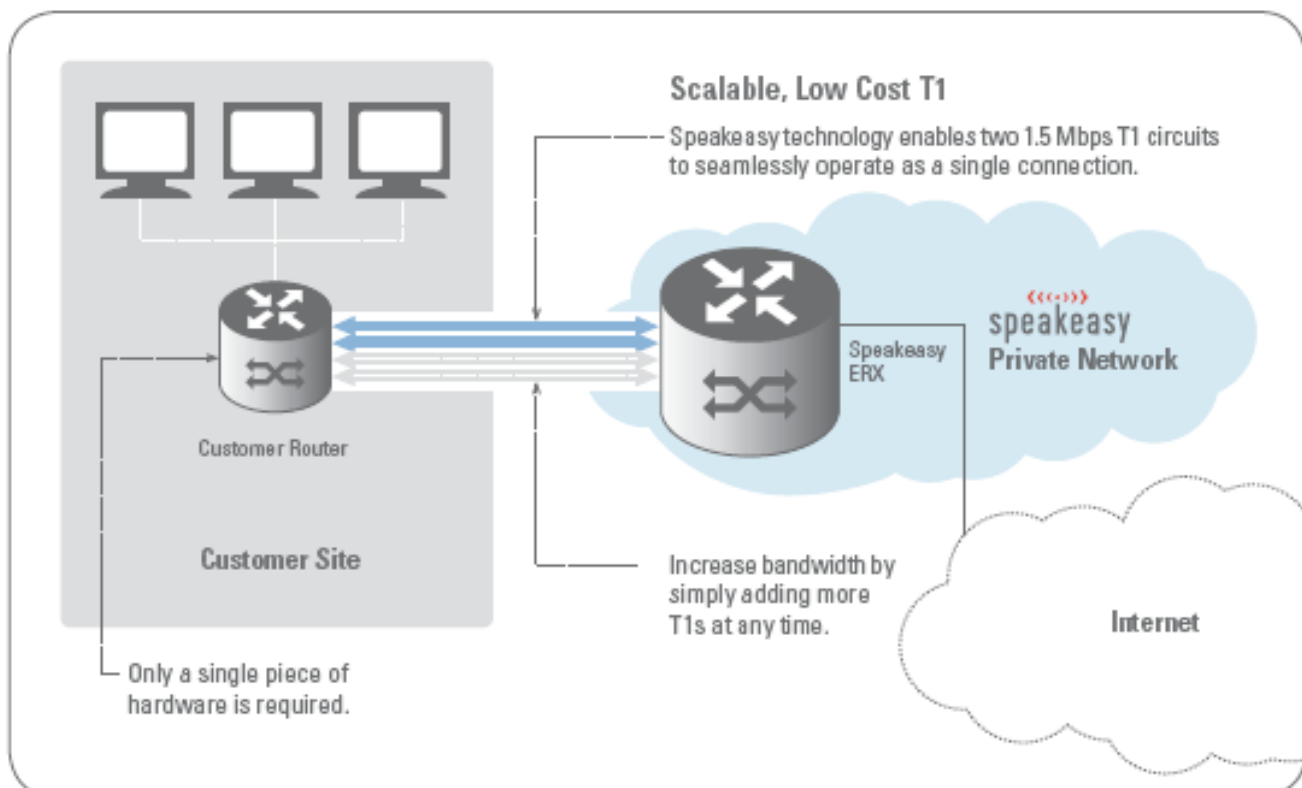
Scalable, Low Cost T1

Speakeasy technology enables two 1.5 Mbps T1 circuits to seamlessly operate as a single connection.

speakeasy
Private Network

Speakeasy ERX

Customer Router

Customer Site

Increase bandwidth by simply adding more T1s at any time.

Internet

Only a single piece of hardware is required.